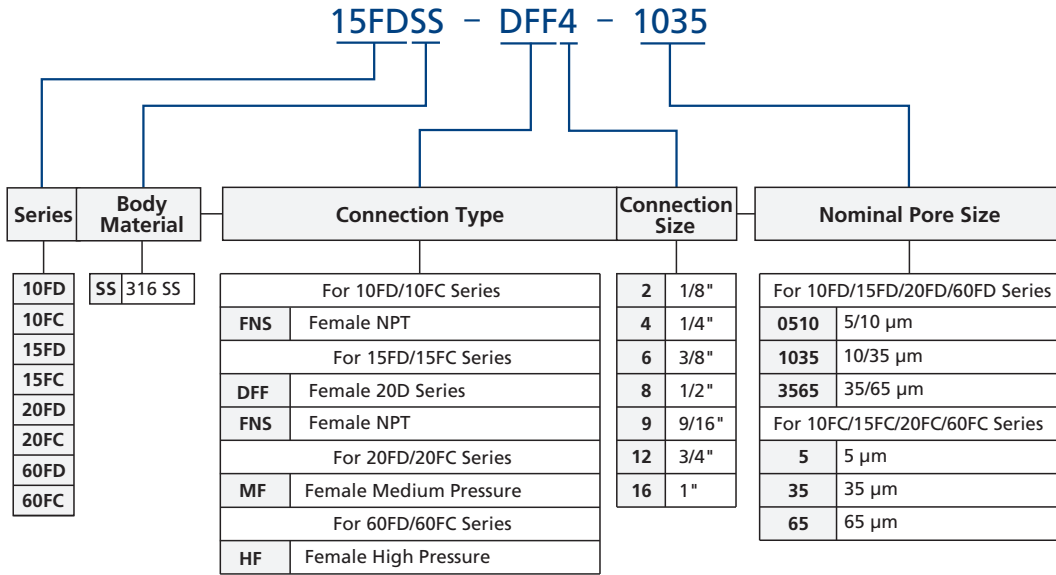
15FDSS – DFF4 – 1035

| Series |
|---|
| 10FD |
| 10FC |
| 15FD |
| 15FC |
| 20FD |
| 20FC |
| 60FD |
| 60FC |

| Body Material | |
|---|---|
| SS | 316 SS |

| Connection Type | |
|---|---|
| For 10FD/10FC Series | |
| FNS | Female NPT |
| For 15FD/15FC Series | |
| DFF | Female 20D Series |
| FNS | Female NPT |
| For 20FD/20FC Series | |
| MF | Female Medium Pressure |
| For 60FD/60FC Series | |
| HF | Female High Pressure |

| Connection Size | |
|---|---|
| 2 | 1/8" |
| 4 | 1/4" |
| 6 | 3/8" |
| 8 | 1/2" |
| 9 | 9/16" |
| 12 | 3/4" |
| 16 | 1" |

| Nominal Pore Size | |
|---|---|
| For 10FD/15FD/20FD/60FD Series | |
| 0510 | 5/10 µm |
| 1035 | 10/35 µm |
| 3565 | 35/65 µm |
| For 10FC/15FC/20FC/60FC Series | |
| 5 | 5 µm |
| 35 | 35 µm |
| 65 | 65 µm |